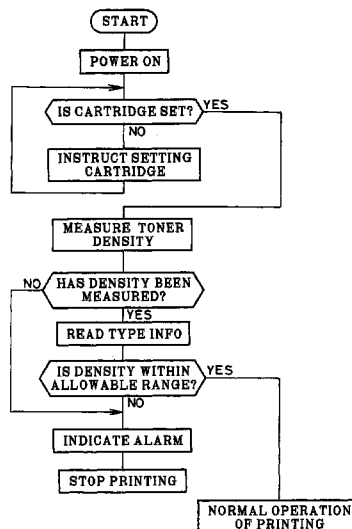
START

POWER ON

IS CARTRIDGE SET?

YES

NO

INSTRUCT SETTING CARTRIDGE

MEASURE TONER DENSITY

NO

HAS DENSITY BEEN MEASURED?

YES

READ TYPE INFO

IS DENSITY WITHIN ALLOWABLE RANGE?

YES

NO

INDICATE ALARM

STOP PRINTING

NORMAL OPERATION OF PRINTING